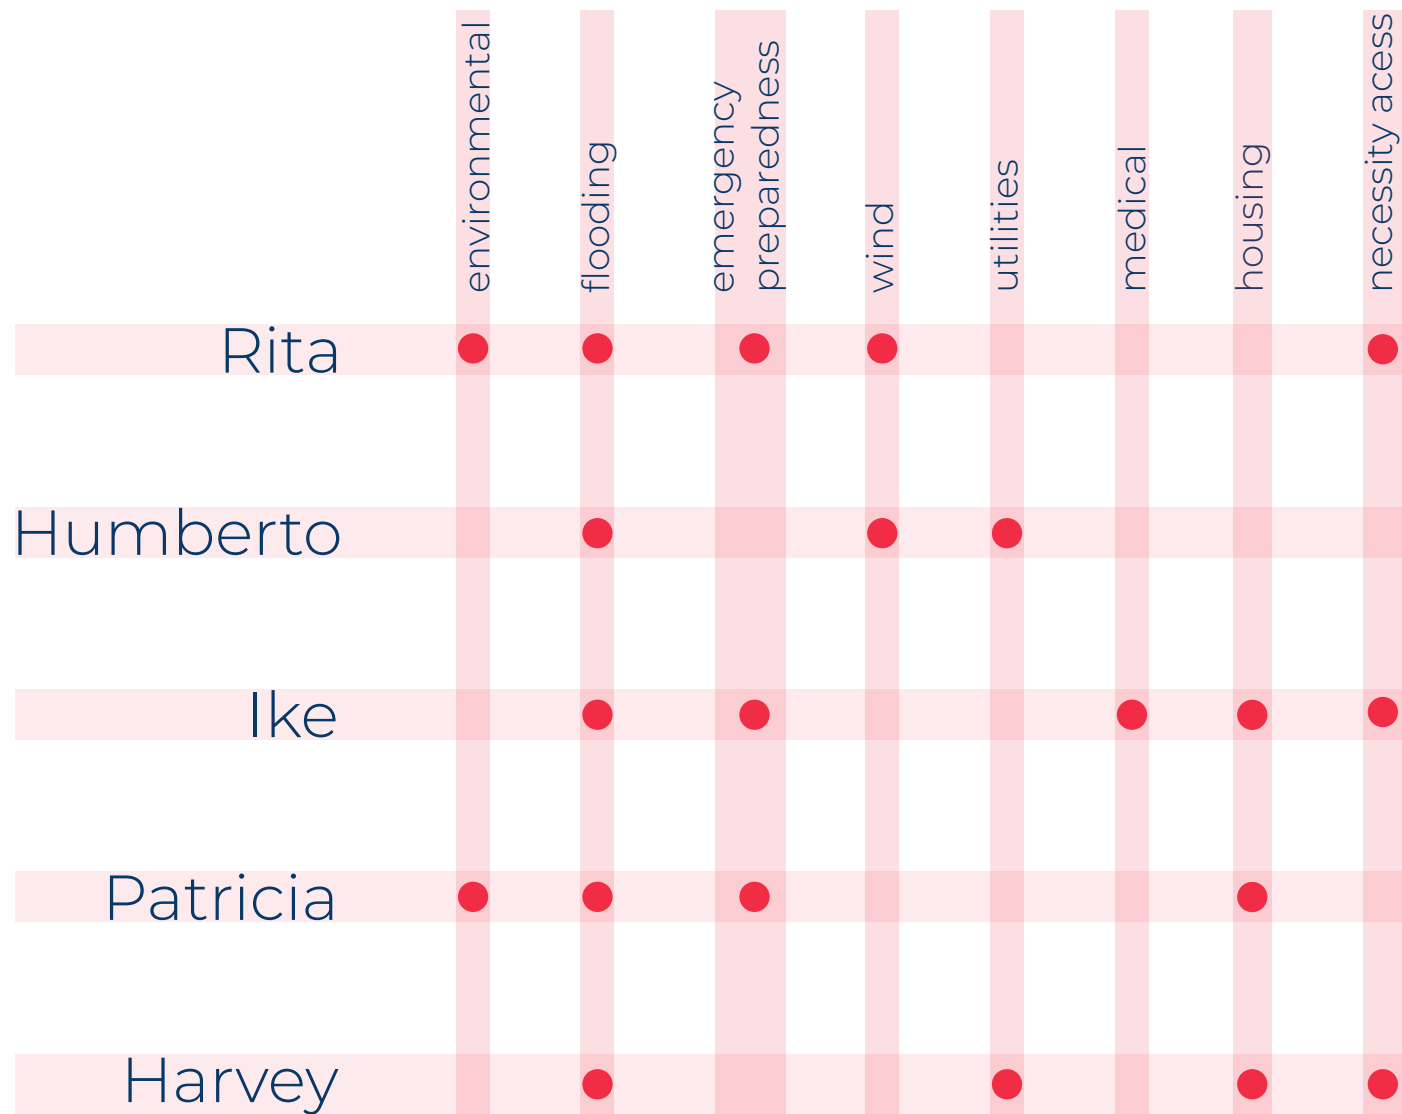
| | environmental | flooding | emergency preparedness | wind | utilities | medical | housing | necessity acess |
|---|---|---|---|---|---|---|---|---|
| Rita | ● | ● | ● | ● | | | | ● |
| Humberto | | ● | | ● | ● | | | |
| Ike | | ● | ● | | | ● | ● | ● |
| Patricia | ● | ● | ● | | | | ● | |
| Harvey | | ● | | | ● | | ● | ● |